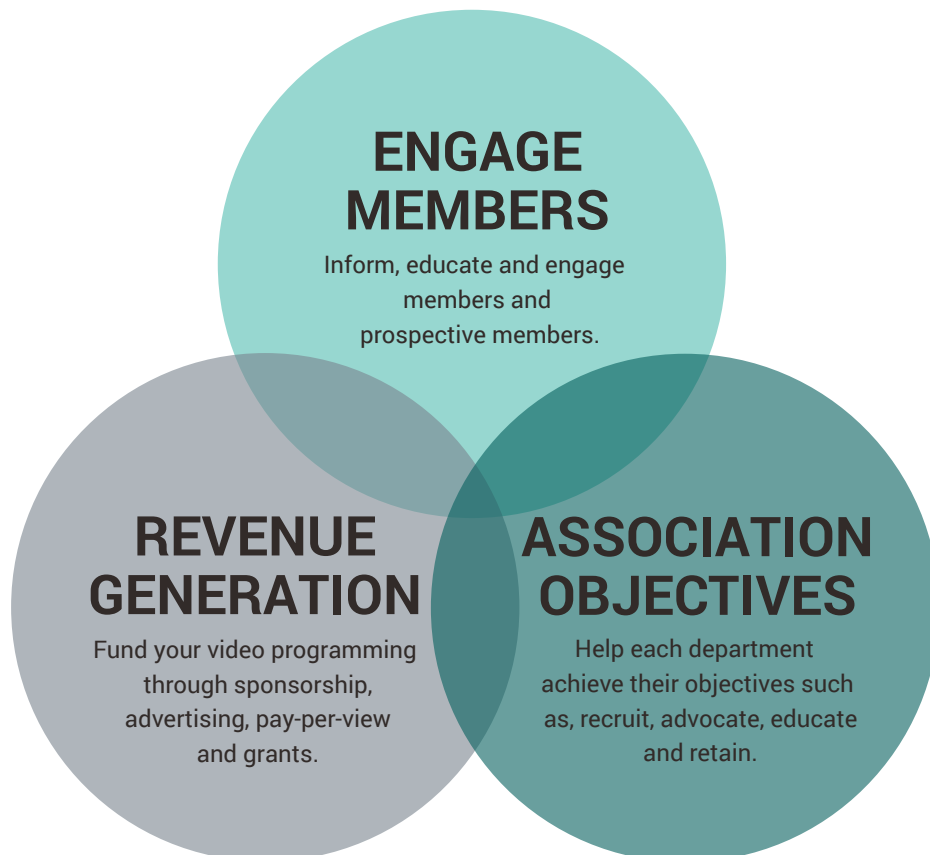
ENGAGE MEMBERS

Inform, educate and engage members and prospective members.

REVENUE GENERATION

Fund your video programming through sponsorship, advertising, pay-per-view and grants.

ASSOCIATION OBJECTIVES

Help each department achieve their objectives such as, recruit, advocate, educate and retain.